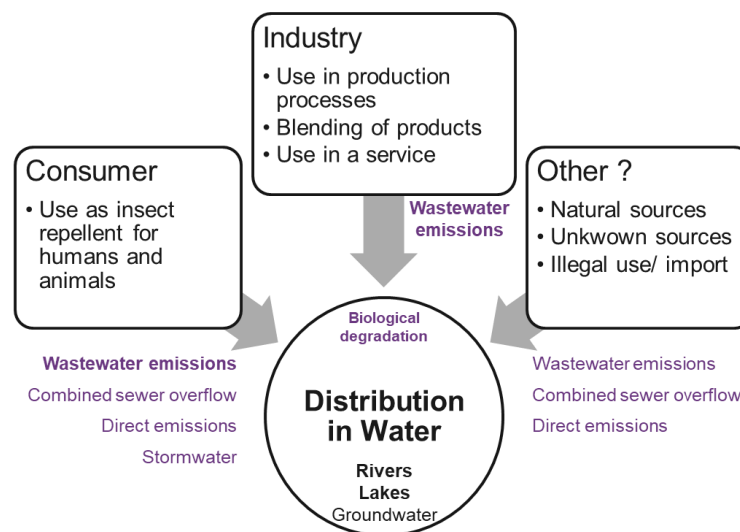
Industry
• Use in production processes
• Blending of products
• Use in a service

Consumer
• Use as insect repellent for humans and animals

Other ?
• Natural sources
• Unkwown sources
• Illegal use/ import

Wastewater emissions

Biological degradation

Wastewater emissions
Combined sewer overflow
Direct emissions
Stormwater

Distribution in Water
Rivers
Lakes
Groundwater

Wastewater emissions
Combined sewer overflow
Direct emissions